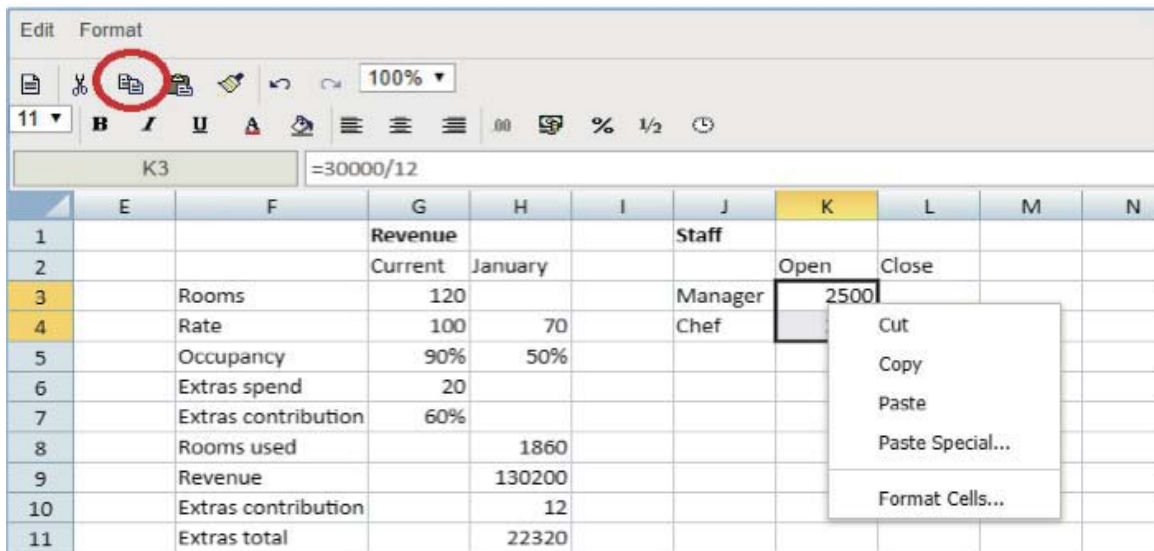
Edit Format

100% ▾

11 ▾ B I U A .00 % ½

K3 =30000/12

| | E | F | G | H | I | J | K | L | M | N |
|---|---|---|---|---|---|---|---|---|---|---|
| 1 | | | Revenue | | | Staff | | | | |
| 2 | | | Current | January | | | Open | Close | | |
| 3 | | Rooms | 120 | | | Manager | 2500 | | | |
| 4 | | Rate | 100 | 70 | | Chef | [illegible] | | | |
| 5 | | Occupancy | 90% | 50% | | | | | | |
| 6 | | Extras spend | 20 | | | | | | | |
| 7 | | Extras contribution | 60% | | | | | | | |
| 8 | | Rooms used | | 1860 | | | | | | |
| 9 | | Revenue | | 130200 | | | | | | |
| 10 | | Extras contribution | | 12 | | | | | | |
| 11 | | Extras total | | 22320 | | | | | | |

Cut
Copy
Paste
Paste Special...
Format Cells...